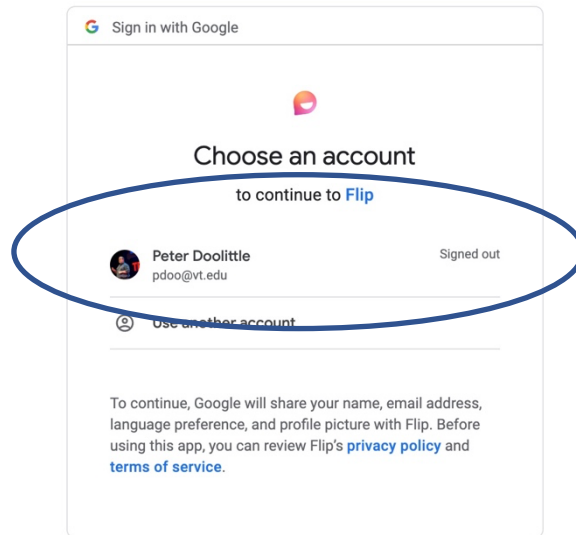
Sign in with Google

Choose an account

to continue to Flip

Peter Doolittle
pdoo@vt.edu

Signed out

Use another account

To continue, Google will share your name, email address, language preference, and profile picture with Flip. Before using this app, you can review Flip's privacy policy and terms of service.